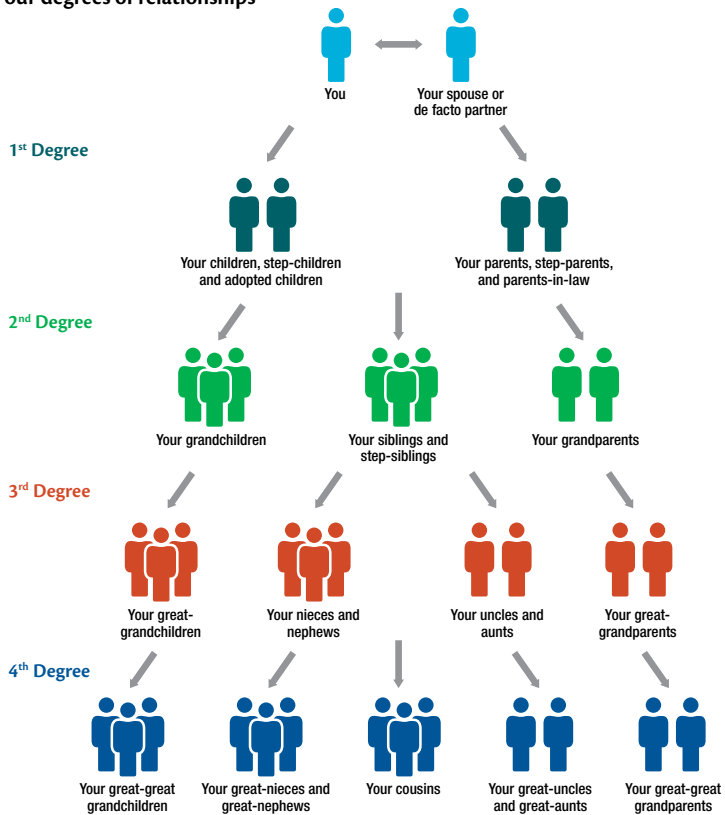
our degrees of relationships

You

Your spouse or de facto partner

1st Degree

Your children, step-children and adopted children

Your parents, step-parents, and parents-in-law

2nd Degree

Your grandchildren

Your siblings and step-siblings

Your grandparents

3rd Degree

Your great-grandchildren

Your nieces and nephews

Your uncles and aunts

Your great-grandparents

4th Degree

Your great-great grandchildren

Your great-nieces and great-nephews

Your cousins

Your great-uncles and great-aunts

Your great-great grandparents